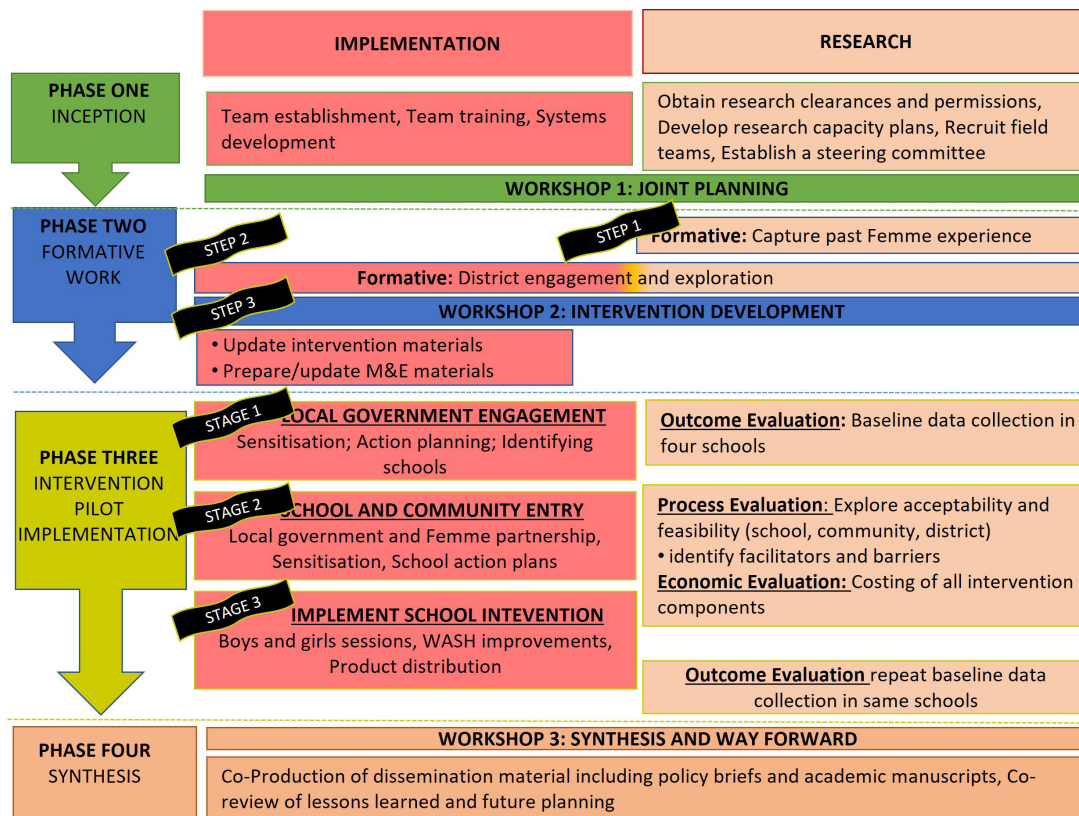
IMPLEMENTATION

RESEARCH

PHASE ONE
INCEPTION

Team establishment, Team training, Systems development

Obtain research clearances and permissions, Develop research capacity plans, Recruit field teams, Establish a steering committee

WORKSHOP 1: JOINT PLANNING

PHASE TWO
FORMATIVE WORK

STEP 2

STEP 1

Formative: Capture past Femme experience

Formative: District engagement and exploration

STEP 3

WORKSHOP 2: INTERVENTION DEVELOPMENT

• Update intervention materials
• Prepare/update M&E materials

PHASE THREE
INTERVENTION PILOT IMPLEMENTATION

STAGE 1

LOCAL GOVERNMENT ENGAGEMENT
Sensitisation; Action planning; Identifying schools

Outcome Evaluation: Baseline data collection in four schools

STAGE 2

SCHOOL AND COMMUNITY ENTRY
Local government and Femme partnership, Sensitisation, School action plans

Process Evaluation: Explore acceptability and feasibility (school, community, district)
• identify facilitators and barriers
Economic Evaluation: Costing of all intervention components

STAGE 3

IMPLEMENT SCHOOL INTEVENTION
Boys and girls sessions, WASH improvements, Product distribution

Outcome Evaluation repeat baseline data collection in same schools

PHASE FOUR
SYNTHESIS

WORKSHOP 3: SYNTHESIS AND WAY FORWARD

Co-Production of dissemination material including policy briefs and academic manuscripts, Co-review of lessons learned and future planning